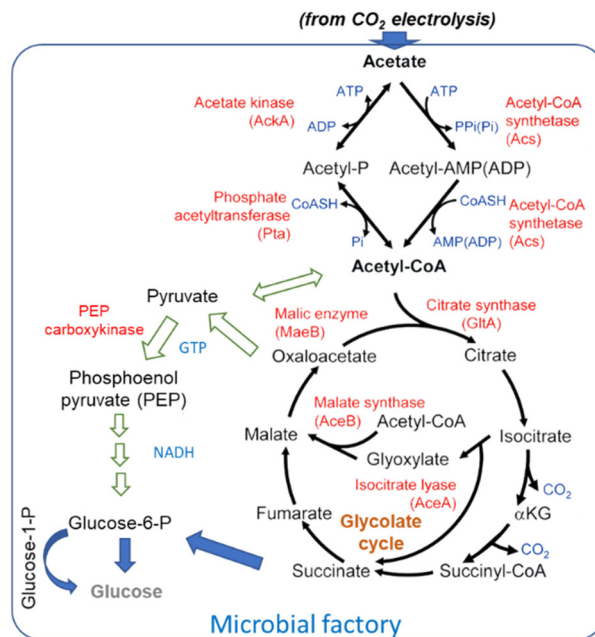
(from $CO_2$ electrolysis)

Acetate

ATP
ATP

Acetate kinase (AckA)

ADP
PPi(Pi)

Acetyl-CoA synthetase (Acs)

Acetyl-P
Acetyl-AMP(ADP)

Phosphate acetyltransferase (Pta)

CoASH
CoASH

Acetyl-CoA synthetase (Acs)

Pi
AMP(ADP)

Acetyl-CoA

Pyruvate

PEP carboxykinase

GTP

Malic enzyme (MaeB)

Citrate synthase (GltA)

Oxaloacetate
Citrate

Phosphoenol pyruvate (PEP)

Malate synthase (AceB)

Acetyl-CoA

NADH

Malate
Isocitrate

Glyoxylate

Isocitrate lyase (AceA)

$CO_2$

Fumarate

Glycolate cycle

αKG

Glucose-6-P

$CO_2$

Glucose-1-P

Glucose

Succinate
Succinyl-CoA

Microbial factory